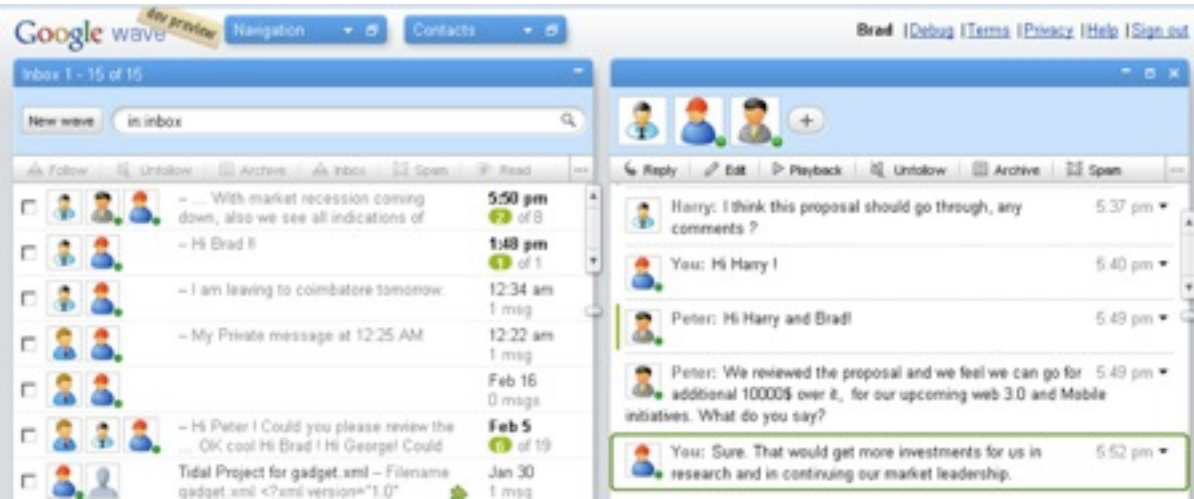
Google wave dev preview

Navigation

Contacts

Brad | Debug | Terms | Privacy | Help | Sign out

Inbox 1 - 15 of 15

New wave

in:inbox

Follow | Unfollow | Archive | Inbox | Spam | Read

– ... With market recession coming down, also we see all indications of
5:50 pm
2 of 8

– Hi Brad !!
1:48 pm
1 of 1

– I am leaving to coimbatore tomorrow.
12:34 am
1 msg

– My Private message at 12:25 AM
12:22 am
1 msg

Feb 16
0 msgs

– Hi Peter ! Could you please review the ... OK cool Hi Brad ! Hi George! Could
Feb 5
6 of 19

Tidal Project for gadget.xml – Filename gadget.xml <?xml version="1.0"
Jan 30
1 msg

Reply | Edit | Playback | Unfollow | Archive | Spam

Harry: I think this proposal should go through, any comments ?
5:37 pm

You: Hi Harry !
5:40 pm

Peter: Hi Harry and Brad!
5:49 pm

Peter: We reviewed the proposal and we feel we can go for additional 10000$ over it, for our upcoming web 3.0 and Mobile initiatives. What do you say?
5:49 pm

You: Sure. That would get more investments for us in research and in continuing our market leadership.
5:52 pm